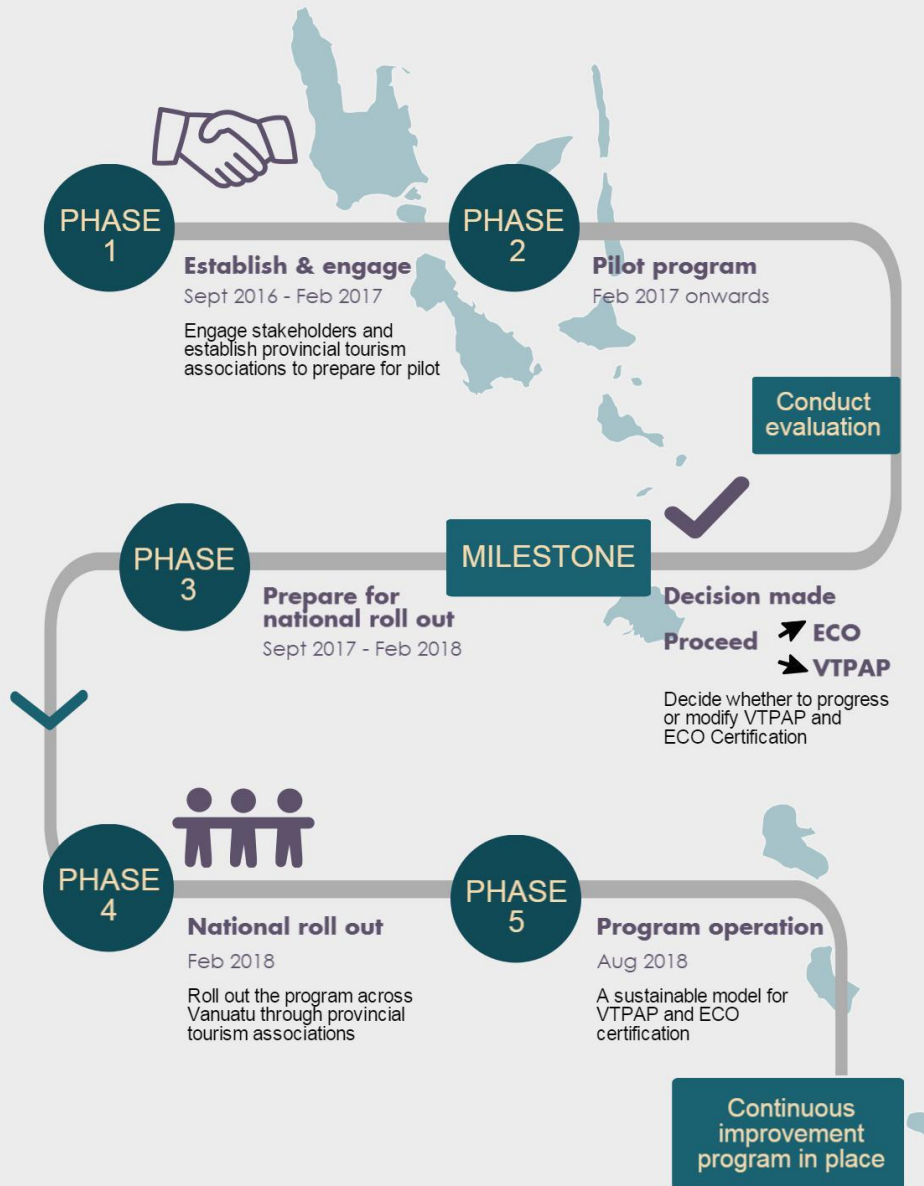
PHASE 1

Establish & engage

Sept 2016 - Feb 2017

Engage stakeholders and establish provincial tourism associations to prepare for pilot

PHASE 2

Pilot program

Feb 2017 onwards

Conduct evaluation

MILESTONE

Decision made

Proceed ECO VTPAP

Decide whether to progress or modify VTPAP and ECO Certification

PHASE 3

Prepare for national roll out

Sept 2017 - Feb 2018

PHASE 4

National roll out

Feb 2018

Roll out the program across Vanuatu through provincial tourism associations

PHASE 5

Program operation

Aug 2018

A sustainable model for VTPAP and ECO certification

Continuous improvement program in place